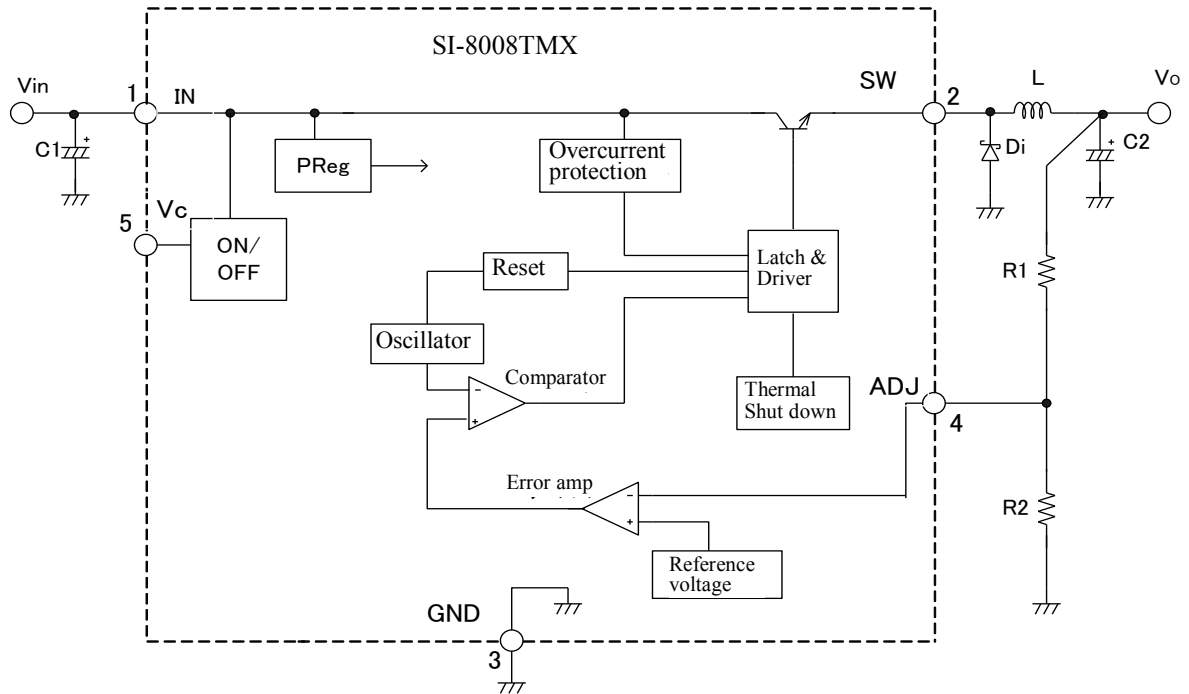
SI-8008TMX

Vin

1

IN

C1

5

Vc

ON/ OFF

PReg

Overcurrent protection

SW

2

L

Vo

Di

C2

Latch & Driver

Reset

Oscillator

Comparator

Thermal Shut down

ADJ

4

R1

Error amp

Reference voltage

R2

GND

3